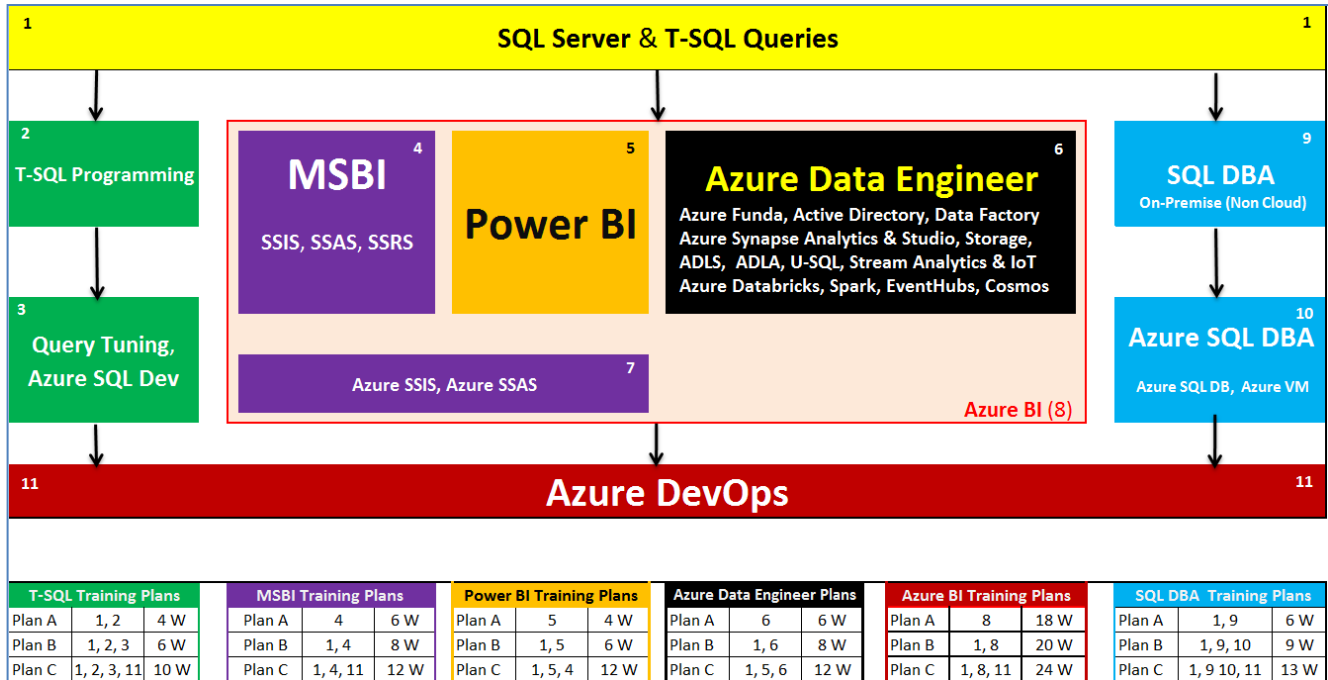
1 SQL Server & T-SQL Queries 1

2 T-SQL Programming

3 Query Tuning, Azure SQL Dev

MSBI 4

SSIS, SSAS, SSRS

5 Power BI

6 Azure Data Engineer

Azure Funda, Active Directory, Data Factory
Azure Synapse Analytics & Studio, Storage,
ADLS, ADLA, U-SQL, Stream Analytics & IoT
Azure Databricks, Spark, EventHubs, Cosmos

7 Azure SSIS, Azure SSAS

Azure BI (8)

9 SQL DBA
On-Premise (Non Cloud)

10 Azure SQL DBA
Azure SQL DB, Azure VM

11 Azure DevOps 11

| T-SQL Training Plans | | |
|---|---|---|
| Plan A | 1, 2 | 4 W |
| Plan B | 1, 2, 3 | 6 W |
| Plan C | 1, 2, 3, 11 | 10 W |

| MSBI Training Plans | | |
|---|---|---|
| Plan A | 4 | 6 W |
| Plan B | 1, 4 | 8 W |
| Plan C | 1, 4, 11 | 12 W |

| Power BI Training Plans | | |
|---|---|---|
| Plan A | 5 | 4 W |
| Plan B | 1, 5 | 6 W |
| Plan C | 1, 5, 4 | 12 W |

| Azure Data Engineer Plans | | |
|---|---|---|
| Plan A | 6 | 6 W |
| Plan B | 1, 6 | 8 W |
| Plan C | 1, 5, 6 | 12 W |

| Azure BI Training Plans | | |
|---|---|---|
| Plan A | 8 | 18 W |
| Plan B | 1, 8 | 20 W |
| Plan C | 1, 8, 11 | 24 W |

| SQL DBA Training Plans | | |
|---|---|---|
| Plan A | 1, 9 | 6 W |
| Plan B | 1, 9, 10 | 9 W |
| Plan C | 1, 9 10, 11 | 13 W |